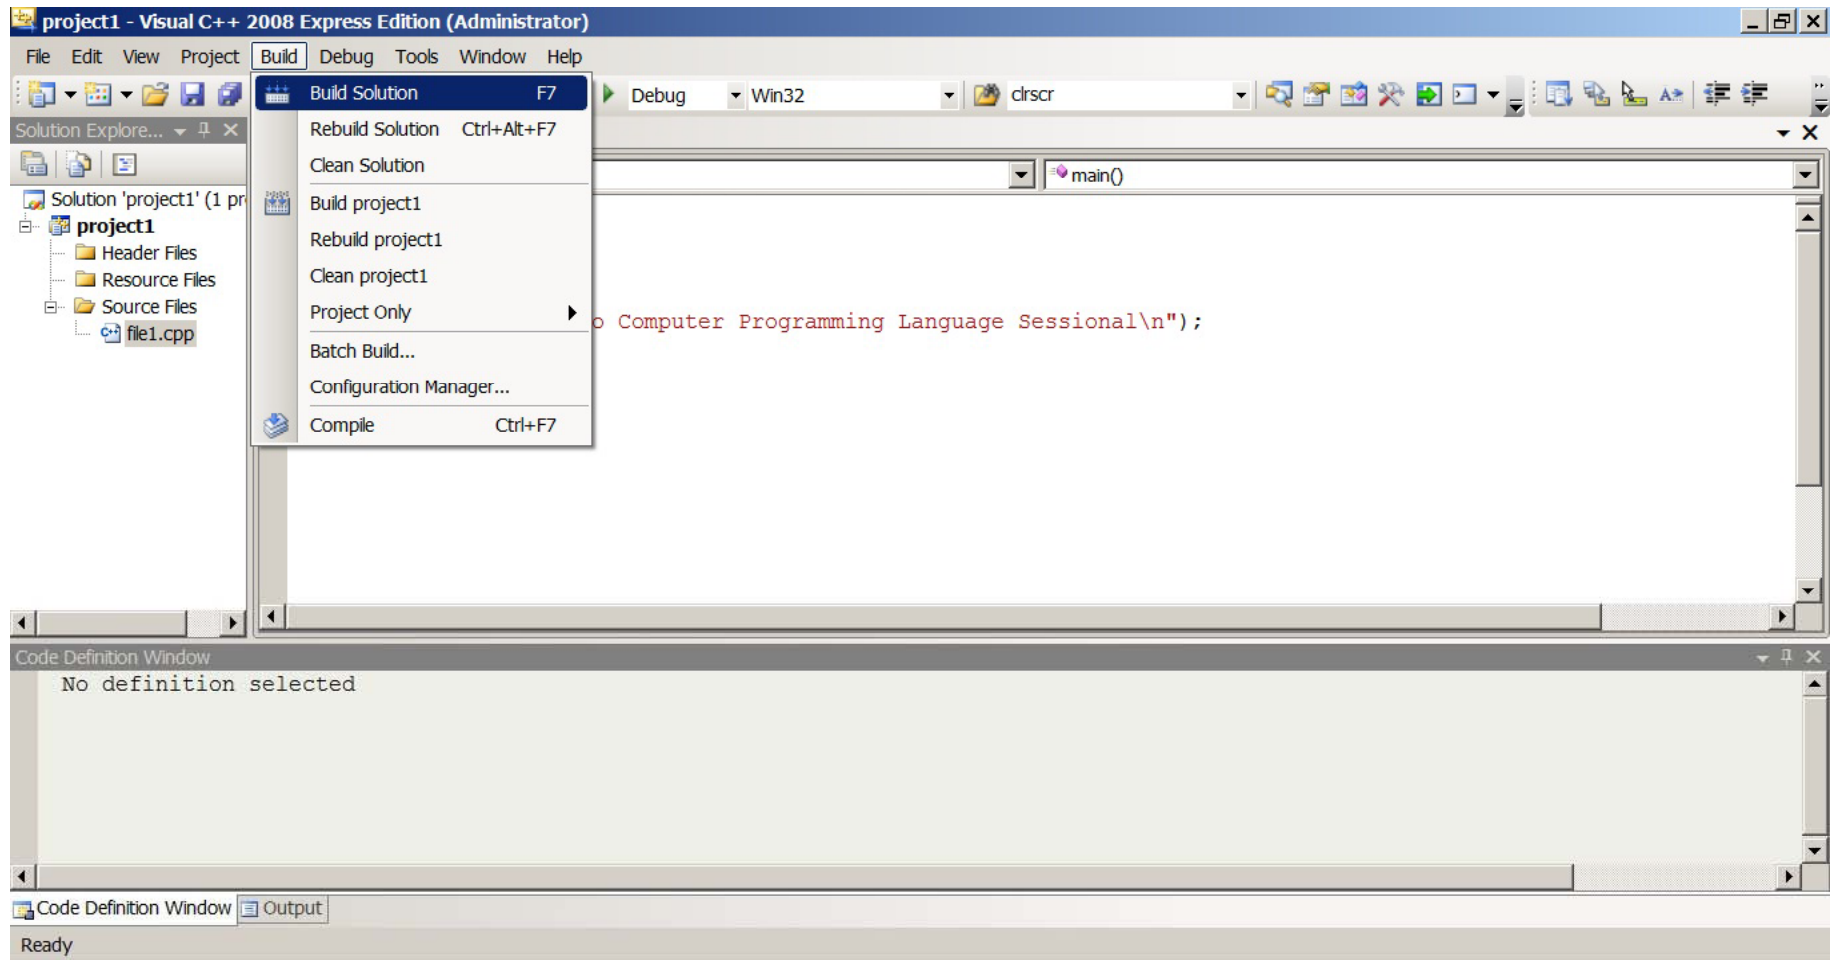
project1 - Visual C++ 2008 Express Edition (Administrator)

File Edit View Project Build Debug Tools Window Help

Debug Win32 clrscr

Solution Explore...

Solution 'project1' (1 pr
project1
Header Files
Resource Files
Source Files
file1.cpp

Build Solution F7
Rebuild Solution Ctrl+Alt+F7
Clean Solution
Build project1
Rebuild project1
Clean project1
Project Only
Batch Build...
Configuration Manager...
Compile Ctrl+F7

main()

o Computer Programming Language Sessional\n");

Code Definition Window
No definition selected

Code Definition Window Output

Ready